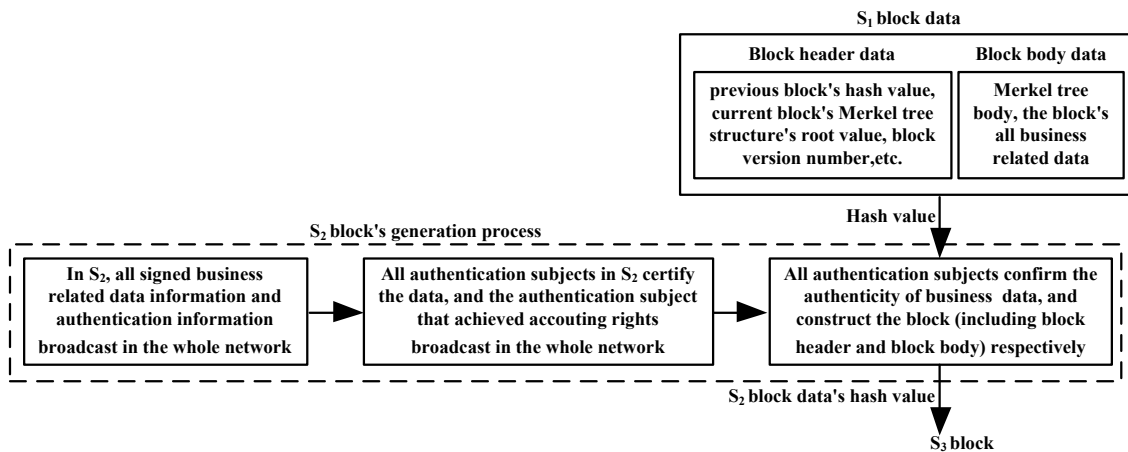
$S_1$ block data

Block header data

previous block's hash value, current block's Merkel tree structure's root value, block version number,etc.

Block body data

Merkel tree body, the block's all business related data

Hash value

$S_2$ block's generation process

In $S_2$, all signed business related data information and authentication information broadcast in the whole network

All authentication subjects in $S_2$ certify the data, and the authentication subject that achieved accouting rights broadcast in the whole network

All authentication subjects confirm the authenticity of business data, and construct the block (including block header and block body) respectively

$S_2$ block data's hash value

$S_3$ block